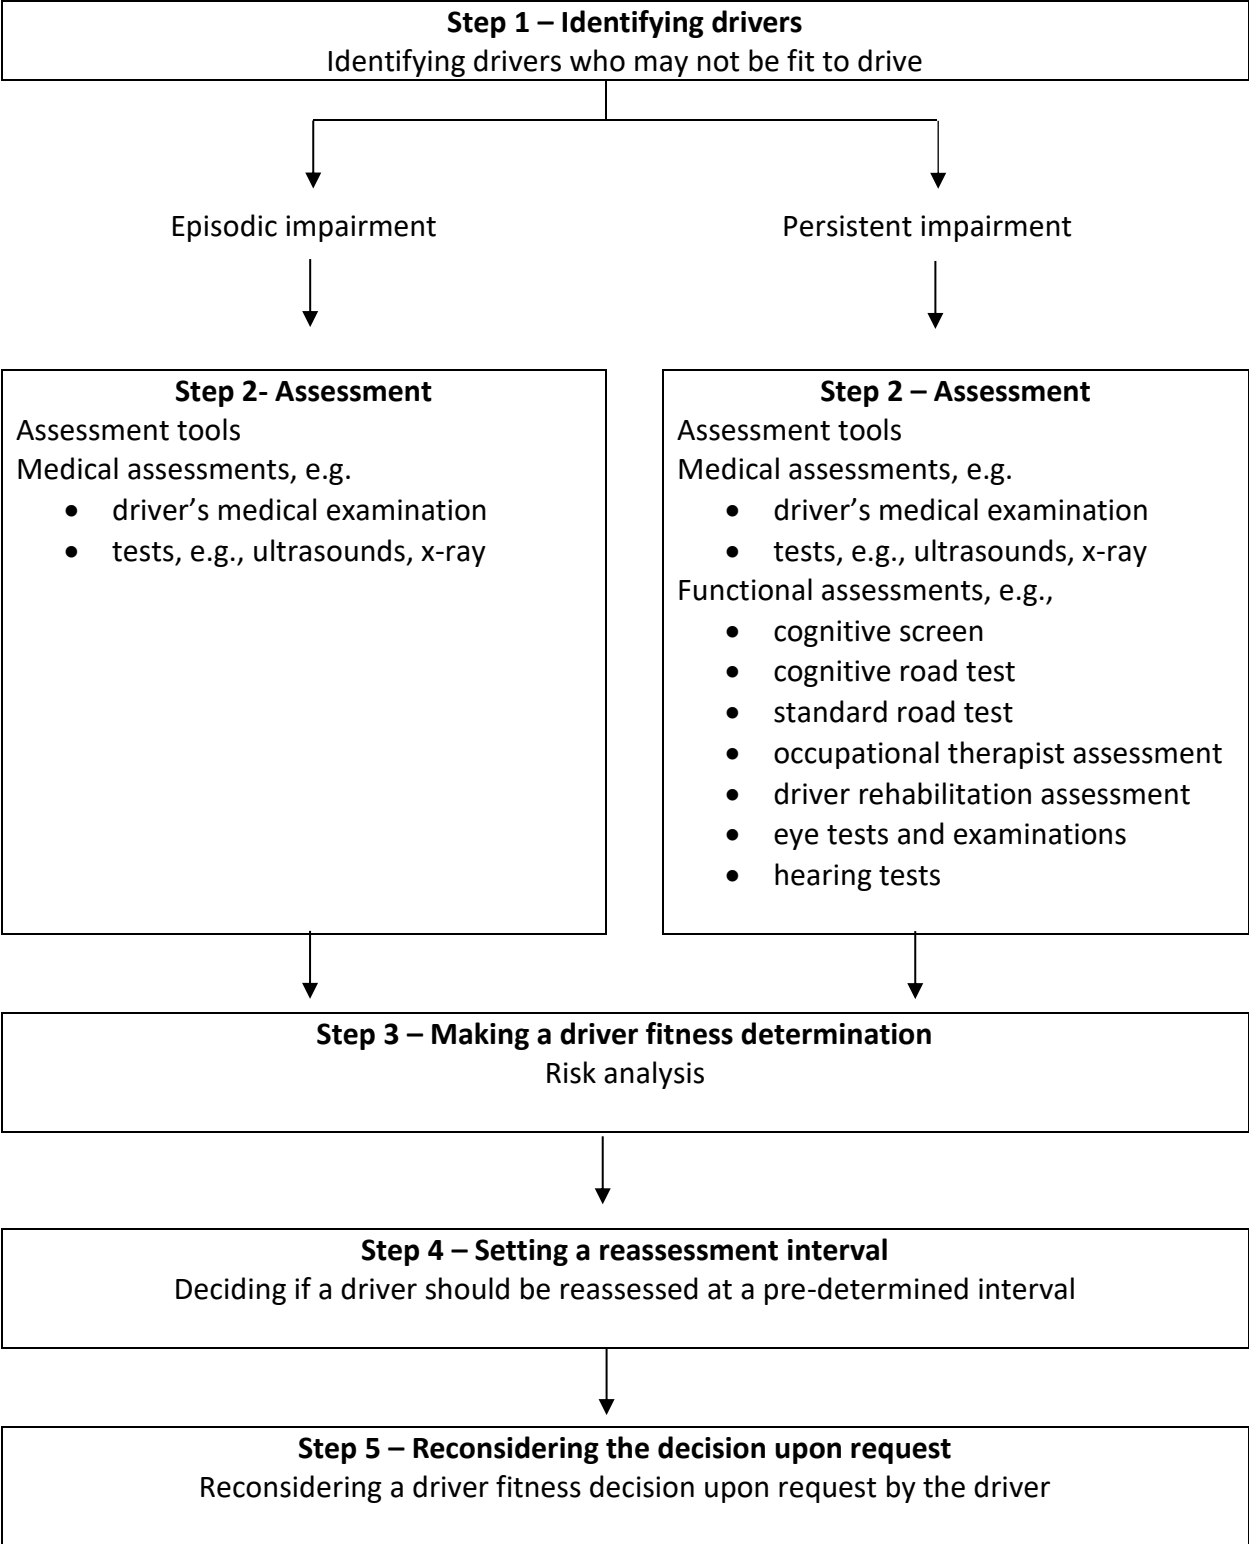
**Step 1 – Identifying drivers**
Identifying drivers who may not be fit to drive

Episodic impairment

Persistent impairment

**Step 2- Assessment**
Assessment tools
Medical assessments, e.g.
- driver's medical examination
- tests, e.g., ultrasounds, x-ray

**Step 2 – Assessment**
Assessment tools
Medical assessments, e.g.
- driver's medical examination
- tests, e.g., ultrasounds, x-ray

Functional assessments, e.g.,
- cognitive screen
- cognitive road test
- standard road test
- occupational therapist assessment
- driver rehabilitation assessment
- eye tests and examinations
- hearing tests

**Step 3 – Making a driver fitness determination**
Risk analysis

**Step 4 – Setting a reassessment interval**
Deciding if a driver should be reassessed at a pre-determined interval

**Step 5 – Reconsidering the decision upon request**
Reconsidering a driver fitness decision upon request by the driver